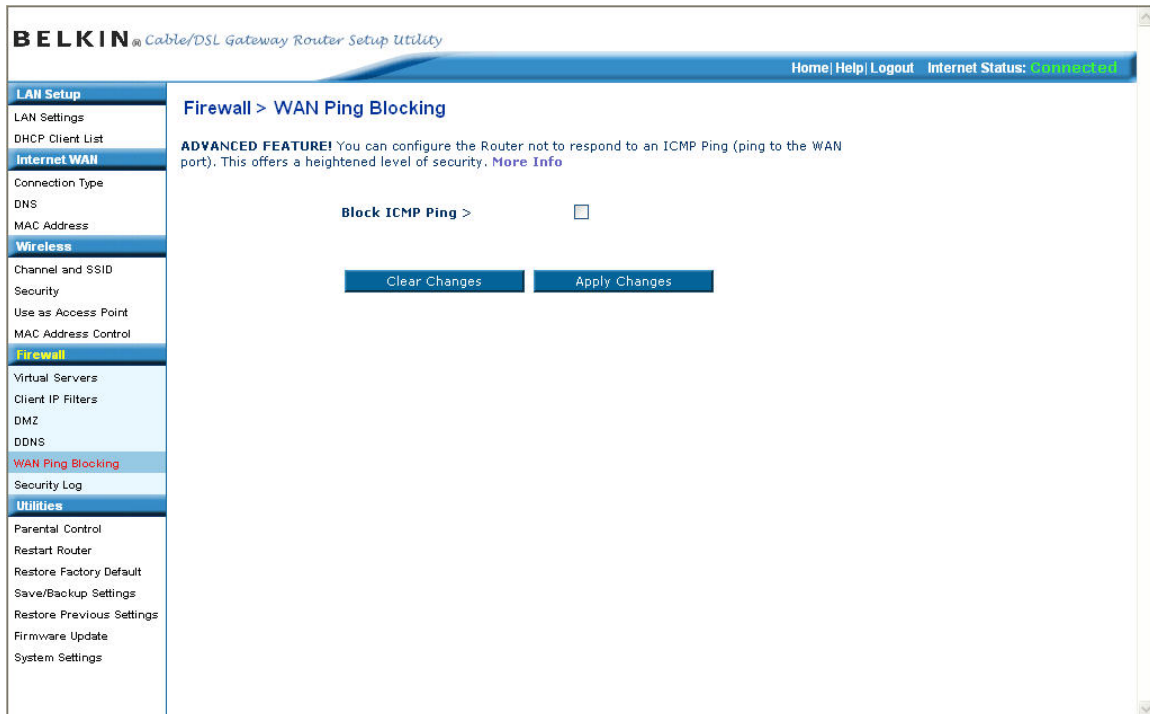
BELKIN® Cable/DSL Gateway Router Setup Utility

Home| Help| Logout Internet Status: Connected

LAN Setup
LAN Settings
DHCP Client List
Internet WAN
Connection Type
DNS
MAC Address
Wireless
Channel and SSID
Security
Use as Access Point
MAC Address Control
Firewall
Virtual Servers
Client IP Filters
DMZ
DDNS
WAN Ping Blocking
Security Log
Utilities
Parental Control
Restart Router
Restore Factory Default
Save/Backup Settings
Restore Previous Settings
Firmware Update
System Settings

Firewall > WAN Ping Blocking

ADVANCED FEATURE! You can configure the Router not to respond to an ICMP Ping (ping to the WAN port). This offers a heightened level of security. More Info

Block ICMP Ping >

Clear Changes

Apply Changes